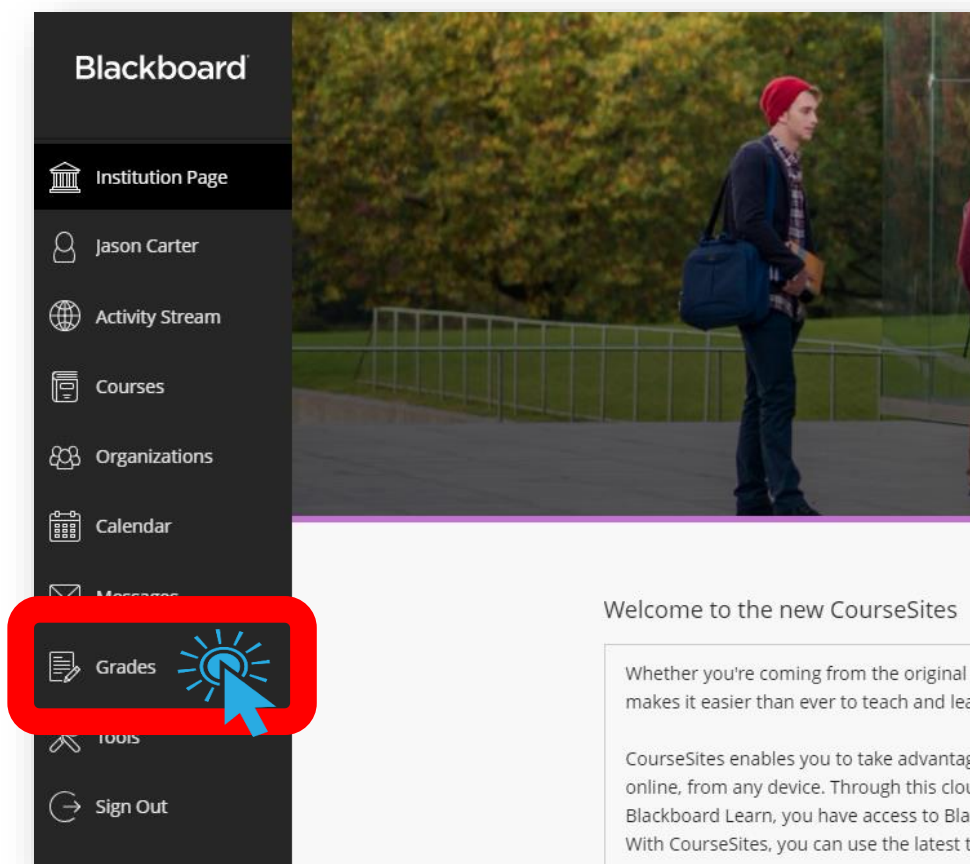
Blackboard

Institution Page

Jason Carter

Activity Stream

Courses

Organizations

Calendar

Messages

Grades

Tools

Sign Out

Welcome to the new CourseSites

Whether you're coming from the original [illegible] makes it easier than ever to teach and lea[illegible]

CourseSites enables you to take advantag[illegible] online, from any device. Through this clou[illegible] Blackboard Learn, you have access to Bla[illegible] With CourseSites, you can use the latest t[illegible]